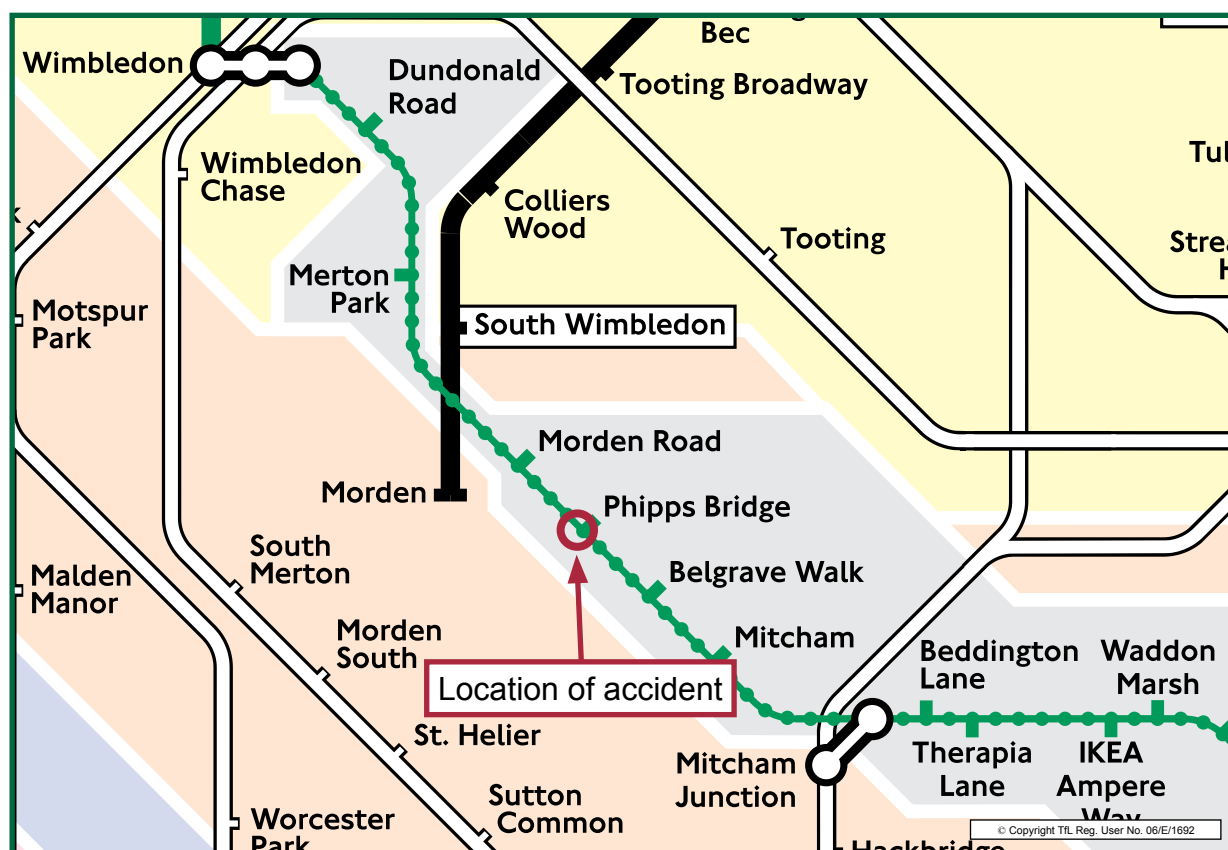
Bec
Wimbledon
Dundonald Road
Tooting Broadway
Wimbledon Chase
Tul
Colliers Wood
Tooting
Strea
H
Merton Park
Motspur Park
South Wimbledon
Morden Road
Morden
Phipps Bridge
South Merton
Belgrave Walk
Malden Manor
Morden South
Mitcham
Beddington Lane
Waddon Marsh
Location of accident
Therapia Lane
IKEA Ampere Way
St. Helier
Mitcham Junction
Sutton Common
Worcester Park
Hackbridge
© Copyright TfL Reg. User No. 06/E/1692